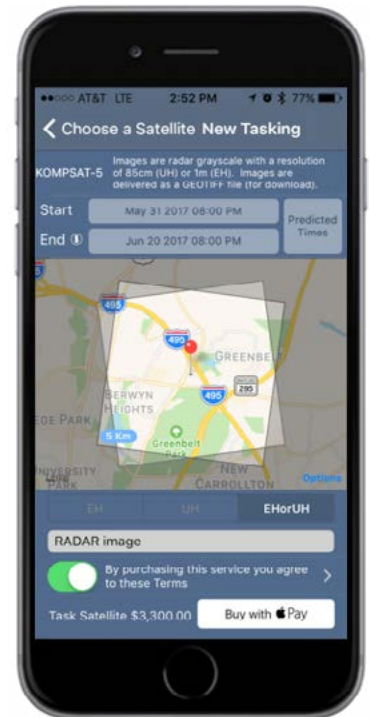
●●○○○ AT&T LTE 2:52 PM 77%

< Choose a Satellite New Tasking

KOMPSAT-5 Images are radar grayscale with a resolution of 85cm (UH) or 1m (EH). Images are delivered as a GEOTIFF file (for download).

Start May 31 2017 08:00 PM

End ⓘ Jun 20 2017 08:00 PM

Predicted Times

495

495

GREENBELT

495

295

BERWYN HEIGHTS

EDGE PARK

5 Km

Greenbelt Park

UNIVERSITY PARK

NEW CARROLLTON

Options

EH UH EHorUH

RADAR image

By purchasing this service you agree to these Terms >

Task Satellite $3,300.00

Buy with  Pay